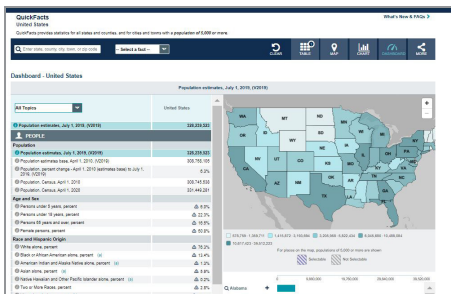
QuickFacts
United States

QuickFacts provides statistics for all states and counties, and for cities and towns with a population of 5,000 or more.

What's New & FAQs

Enter state, county, city, town, or zip code
- Select a fact -

CLEAR TABLE MAP CHART DASHBOARD MORE

Dashboard - United States

Population estimates, July 1, 2019, (V2019)

All Topics

United States

Population estimates, July 1, 2019, (V2019) 328,239,523

PEOPLE

Population

Population estimates, July 1, 2019, (V2019) 328,239,523

Population estimates base, April 1, 2010, (V2019) 308,758,105

Population, percent change - April 1, 2010 (estimates base) to July 1, 2019, (V2019) 6.3%

Population, Census, April 1, 2010 308,745,538

Population, Census, April 1, 2020 331,449,281

Age and Sex

Persons under 5 years, percent 6.0%

Persons under 18 years, percent 22.3%

Persons 65 years and over, percent 16.5%

Female persons, percent 50.8%

Race and Hispanic Origin

White alone, percent 76.3%

Black or African American alone, percent 13.4%

American Indian and Alaska Native alone, percent 1.3%

Asian alone, percent 5.9%

Native Hawaiian and Other Pacific Islander alone, percent 0.2%

Two or More Races, percent 2.8%

WA MT ND MN OR ID SD WI WY MI NV NE IA UT CO KS MO CA AZ NM OK TX AK

578,759 - 1,359,711  1,415,872 - 3,164,089  3,205,958 - 5,822,434  6,045,680 - 12,801,989  12,671,821 - 39,512,223

For places on the map, populations of 5,000 or less are shown

Selectable  Not Selectable

Alabama

0  10,000,000  20,000,000  30,000,000  39,500,000